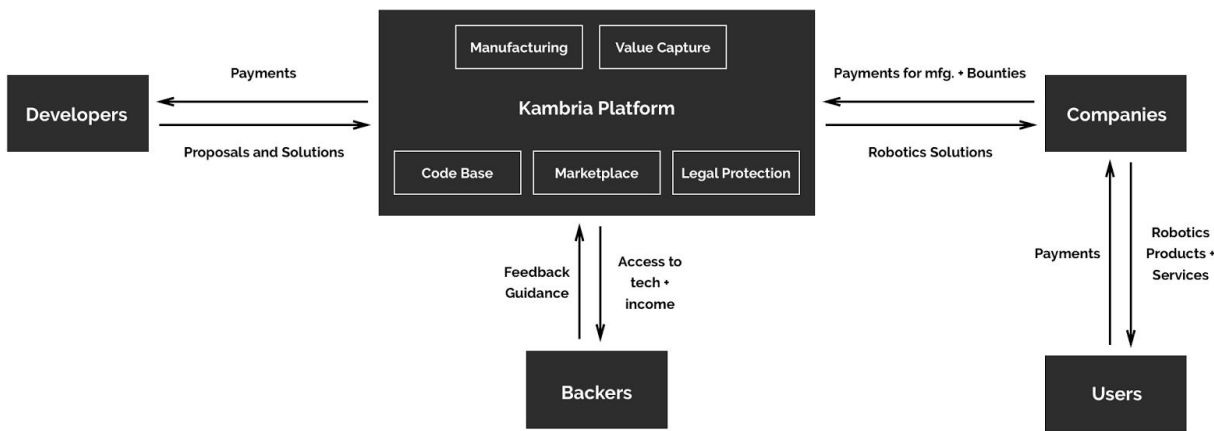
Manufacturing

Value Capture

Kambria Platform

Code Base

Marketplace

Legal Protection

Payments

Developers

Proposals and Solutions

Payments for mfg. + Bounties

Companies

Robotics Solutions

Feedback Guidance

Access to tech + income

Backers

Payments

Robotics Products + Services

Users